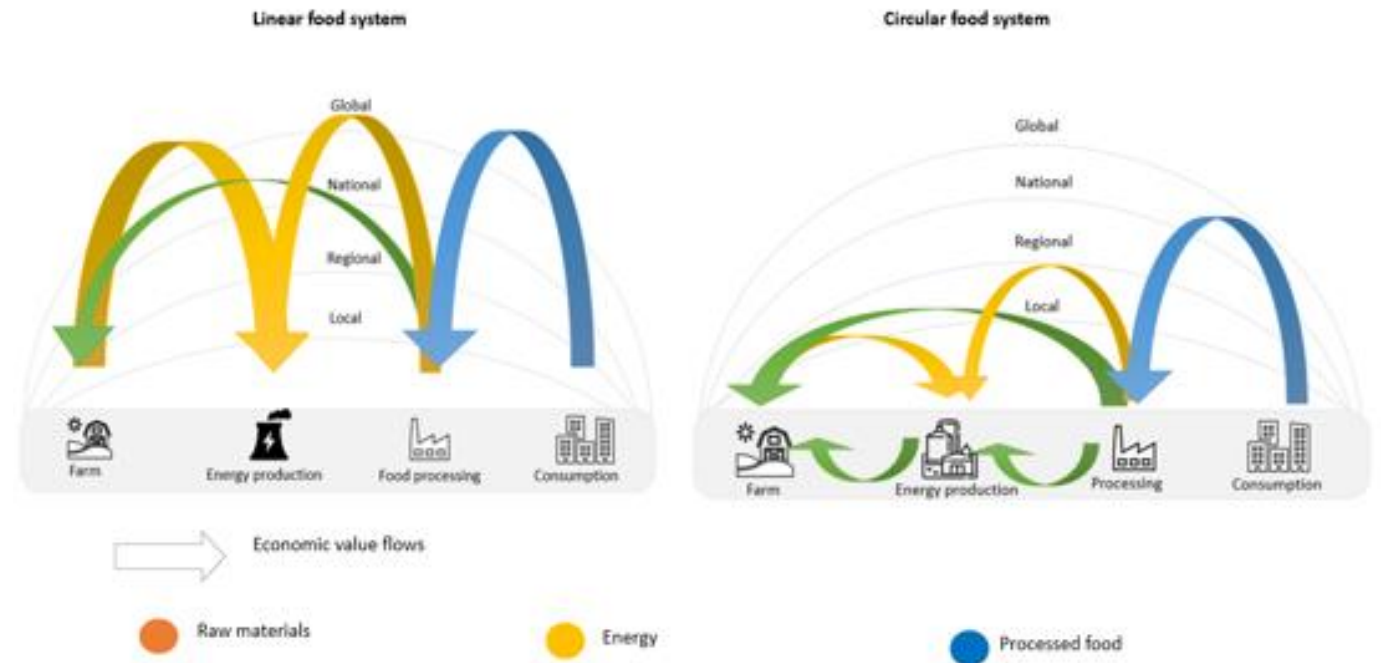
Linear food system

Global

National

Regional

Local

Farm

Energy production

Food processing

Consumption

Circular food system

Global

National

Regional

Local

Farm

Energy production

Processing

Consumption

Economic value flows

Raw materials

Energy

Processed food